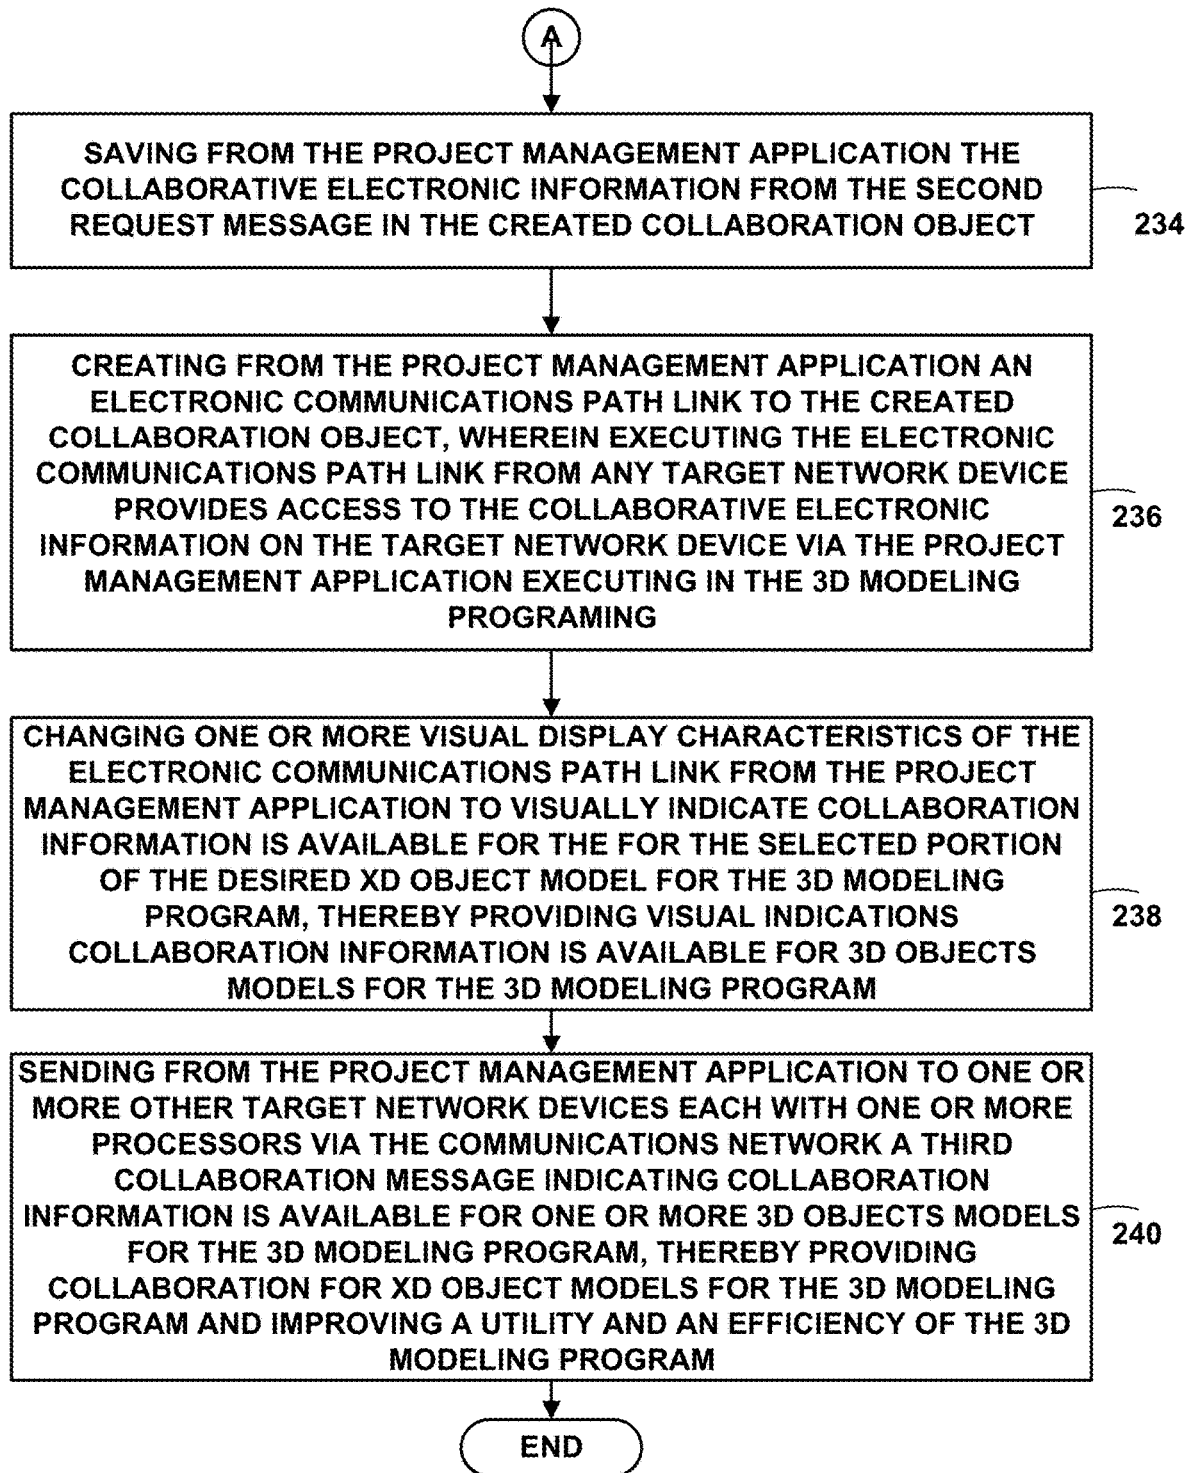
A

SAVING FROM THE PROJECT MANAGEMENT APPLICATION THE COLLABORATIVE ELECTRONIC INFORMATION FROM THE SECOND REQUEST MESSAGE IN THE CREATED COLLABORATION OBJECT

234

CREATING FROM THE PROJECT MANAGEMENT APPLICATION AN ELECTRONIC COMMUNICATIONS PATH LINK TO THE CREATED COLLABORATION OBJECT, WHEREIN EXECUTING THE ELECTRONIC COMMUNICATIONS PATH LINK FROM ANY TARGET NETWORK DEVICE PROVIDES ACCESS TO THE COLLABORATIVE ELECTRONIC INFORMATION ON THE TARGET NETWORK DEVICE VIA THE PROJECT MANAGEMENT APPLICATION EXECUTING IN THE 3D MODELING PROGRAMING

236

CHANGING ONE OR MORE VISUAL DISPLAY CHARACTERISTICS OF THE ELECTRONIC COMMUNICATIONS PATH LINK FROM THE PROJECT MANAGEMENT APPLICATION TO VISUALLY INDICATE COLLABORATION INFORMATION IS AVAILABLE FOR THE FOR THE SELECTED PORTION OF THE DESIRED XD OBJECT MODEL FOR THE 3D MODELING PROGRAM, THEREBY PROVIDING VISUAL INDICATIONS COLLABORATION INFORMATION IS AVAILABLE FOR 3D OBJECTS MODELS FOR THE 3D MODELING PROGRAM

238

SENDING FROM THE PROJECT MANAGEMENT APPLICATION TO ONE OR MORE OTHER TARGET NETWORK DEVICES EACH WITH ONE OR MORE PROCESSORS VIA THE COMMUNICATIONS NETWORK A THIRD COLLABORATION MESSAGE INDICATING COLLABORATION INFORMATION IS AVAILABLE FOR ONE OR MORE 3D OBJECTS MODELS FOR THE 3D MODELING PROGRAM, THEREBY PROVIDING COLLABORATION FOR XD OBJECT MODELS FOR THE 3D MODELING PROGRAM AND IMPROVING A UTILITY AND AN EFFICIENCY OF THE 3D MODELING PROGRAM

240

END